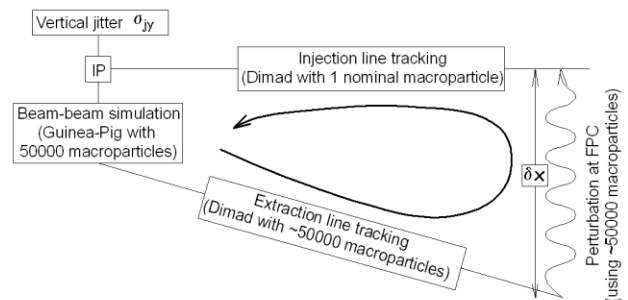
Vertical jitter $\sigma_{jy}$

IP

Injection line tracking (Dimad with 1 nominal macroparticle)

Beam-beam simulation (Guinea-Pig with 50000 macroparticles)

$\delta x$

Extraction line tracking (Dimad with ~50000 macroparticles)

Perturbation at FPC (using ~50000 macroparticles)